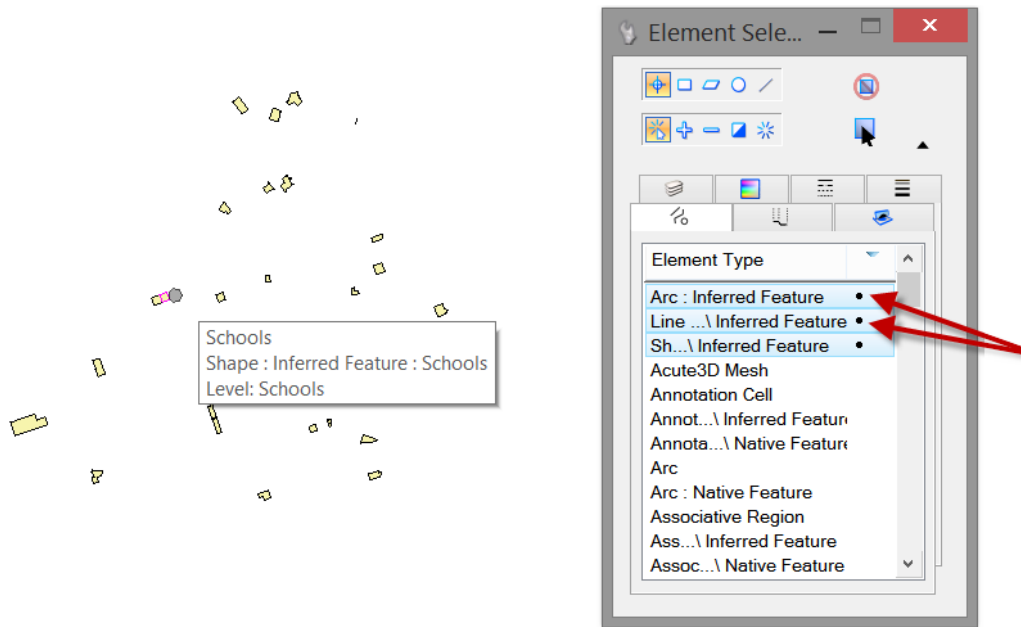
Schools
Shape : Inferred Feature : Schools
Level: Schools

Element Sele...

Element Type

Arc : Inferred Feature •
Line ...\ Inferred Feature •
Sh...\ Inferred Feature •
Acute3D Mesh
Annotation Cell
Annot...\ Inferred Feature
Annota...\ Native Feature
Arc
Arc : Native Feature
Associative Region
Ass...\ Inferred Feature
Assoc...\ Native Feature